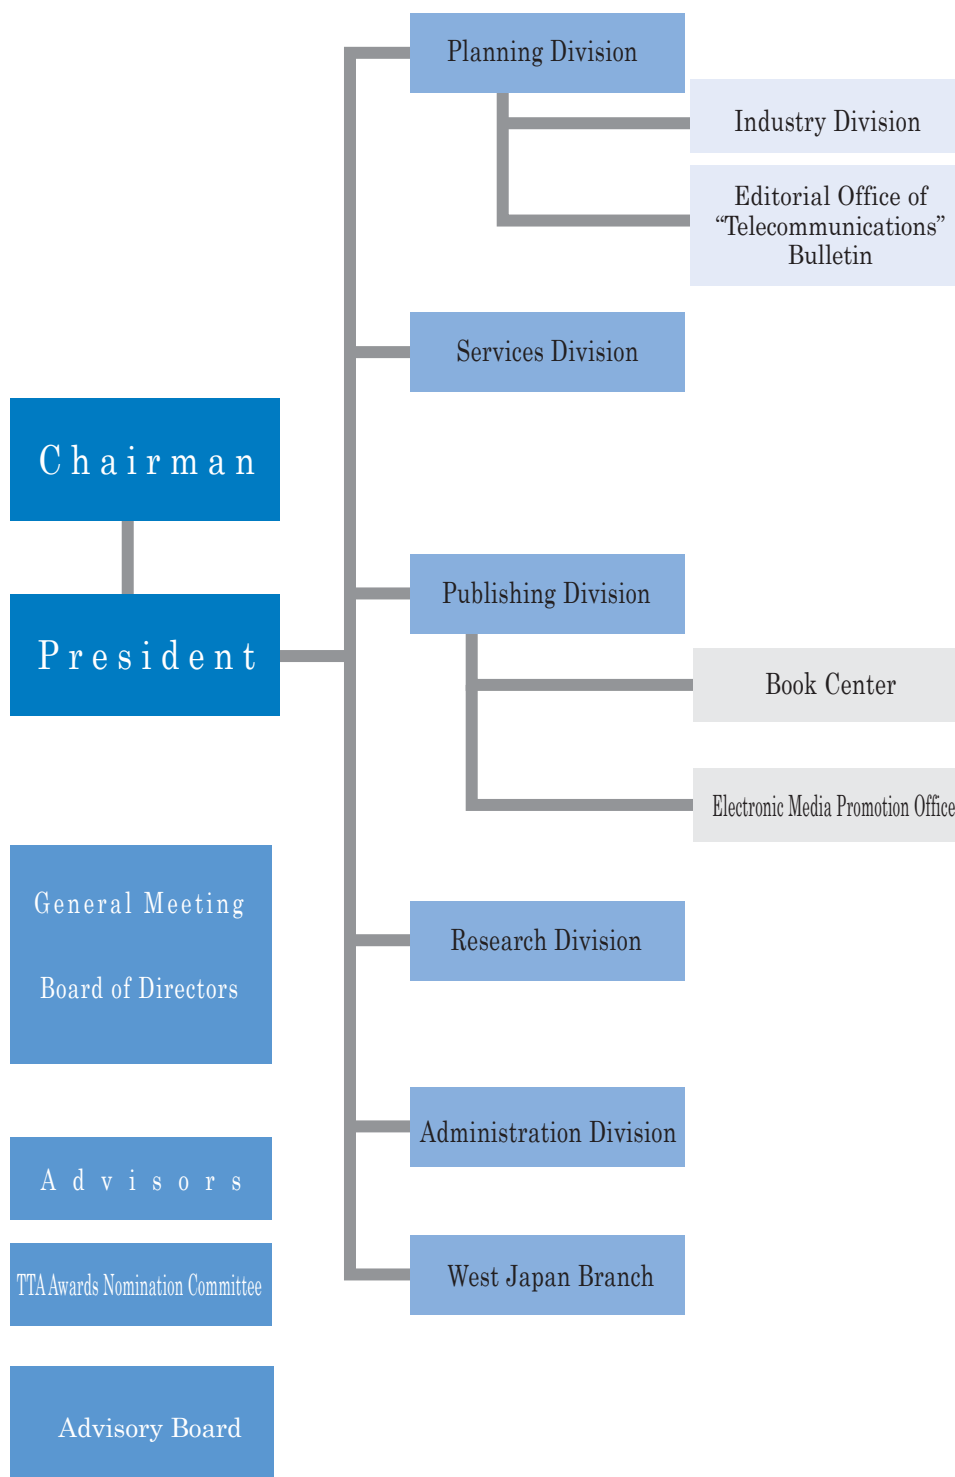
Planning Division

Industry Division

Editorial Office of “Telecommunications” Bulletin

Services Division

Chairman

President

Publishing Division

Book Center

Electronic Media Promotion Office

General Meeting

Board of Directors

Research Division

Administration Division

Advisors

TTA Awards Nomination Committee

West Japan Branch

Advisory Board